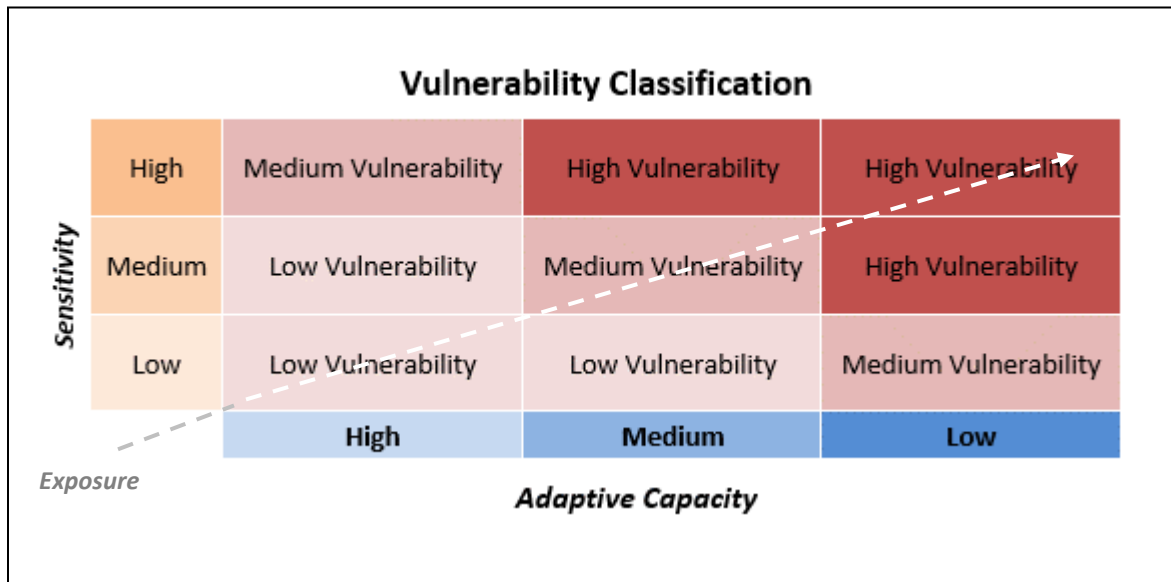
Vulnerability Classification

| Sensitivity | | | |
|---|---|---|---|
| High | Medium Vulnerability | High Vulnerability | High Vulnerability |
| Medium | Low Vulnerability | Medium Vulnerability | High Vulnerability |
| Low | Low Vulnerability | Low Vulnerability | Medium Vulnerability |
| | High | Medium | Low |

Exposure

Adaptive Capacity